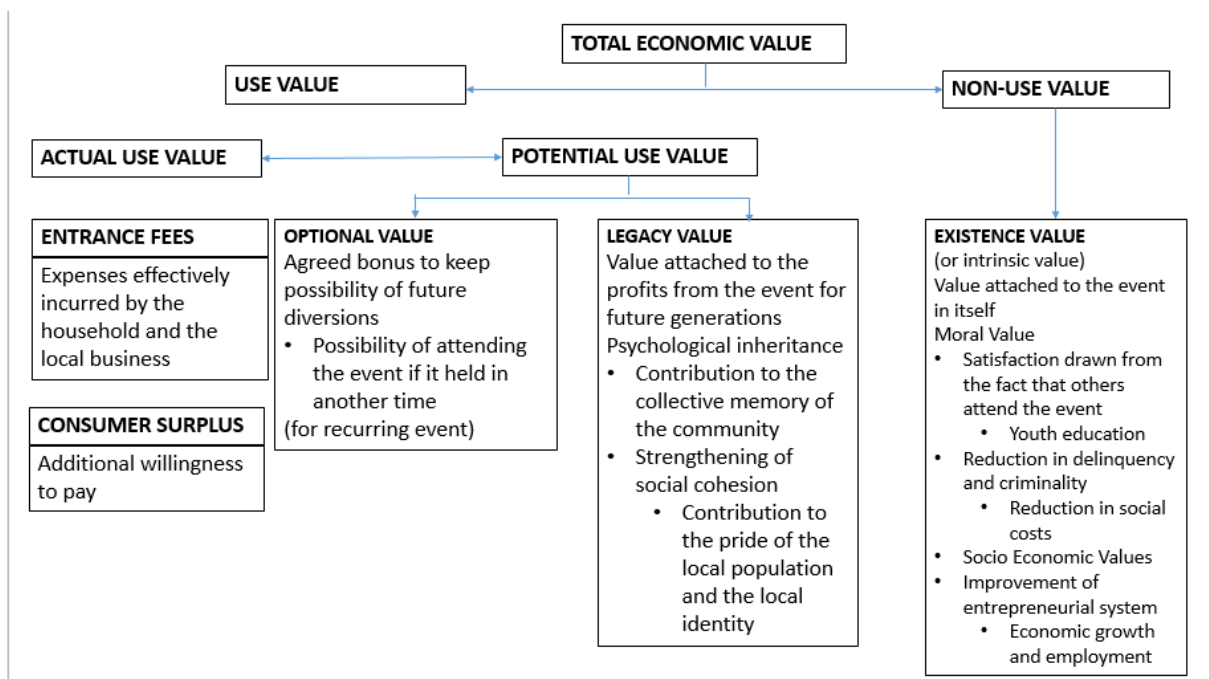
TOTAL ECONOMIC VALUE

USE VALUE

NON-USE VALUE

ACTUAL USE VALUE

POTENTIAL USE VALUE

ENTRANCE FEES

Expenses effectively incurred by the household and the local business

CONSUMER SURPLUS

Additional willingness to pay

OPTIONAL VALUE

Agreed bonus to keep possibility of future diversions

- Possibility of attending the event if it held in another time

(for recurring event)

LEGACY VALUE

Value attached to the profits from the event for future generations

Psychological inheritance

- Contribution to the collective memory of the community
- Strengthening of social cohesion
  - Contribution to the pride of the local population and the local identity

EXISTENCE VALUE

(or intrinsic value)

Value attached to the event in itself

Moral Value

- Satisfaction drawn from the fact that others attend the event
  - Youth education
- Reduction in delinquency and criminality
  - Reduction in social costs
- Socio Economic Values
- Improvement of entrepreneurial system
  - Economic growth and employment